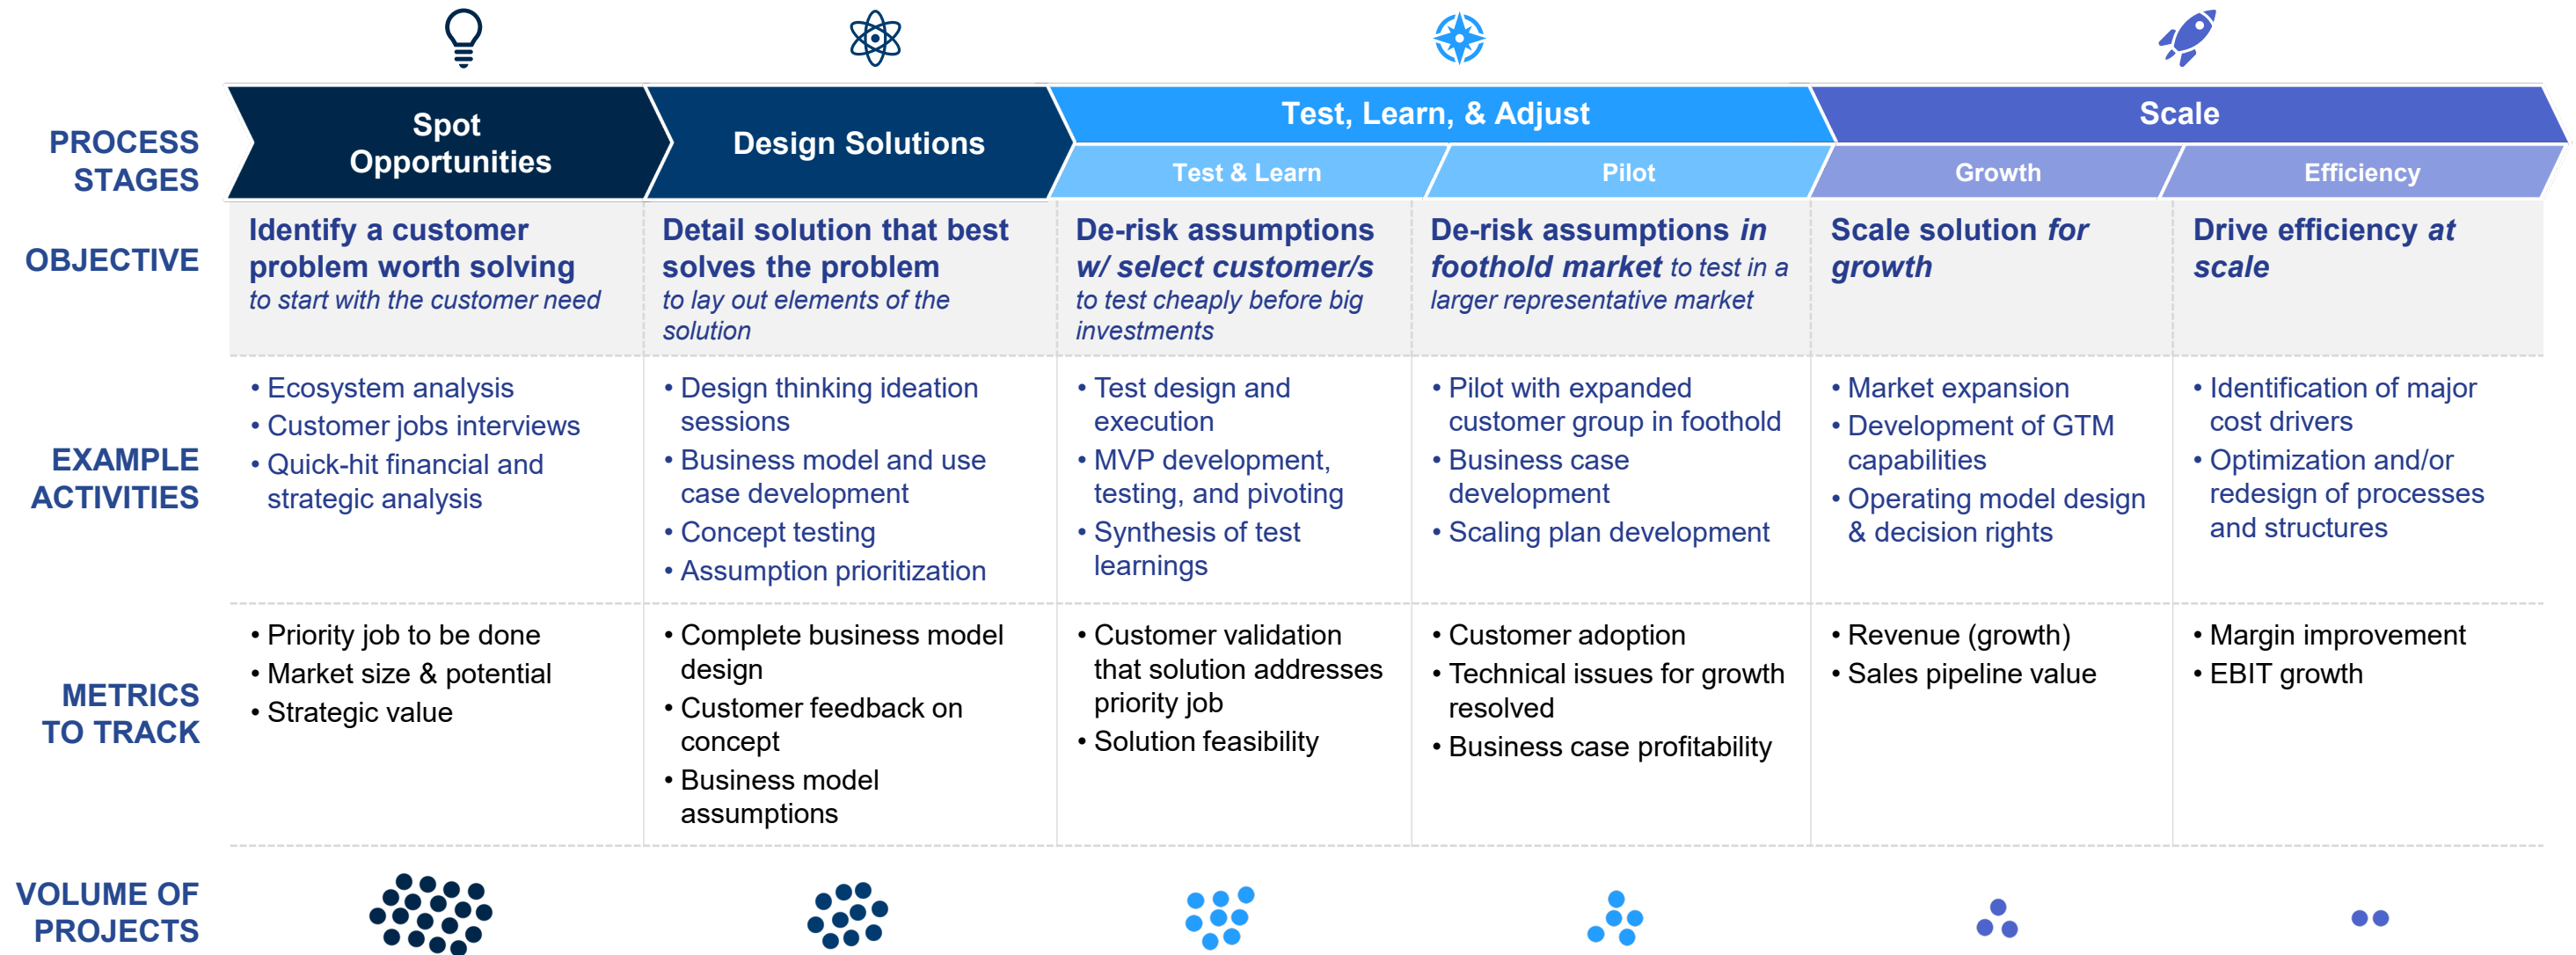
| PROCESS STAGES | Spot Opportunities | Design Solutions | Test, Learn, & Adjust: Test & Learn | Test, Learn, & Adjust: Pilot | Scale: Growth | Scale: Efficiency |
|---|---|---|---|---|---|---|
| OBJECTIVE | Identify a customer problem worth solving *to start with the customer need* | Detail solution that best solves the problem *to lay out elements of the solution* | De-risk assumptions *w/ select customer/s* *to test cheaply before big investments* | De-risk assumptions *in foothold market* *to test in a larger representative market* | Scale solution *for growth* | Drive efficiency *at scale* |
| EXAMPLE ACTIVITIES | • Ecosystem analysis • Customer jobs interviews • Quick-hit financial and strategic analysis | • Design thinking ideation sessions • Business model and use case development • Concept testing • Assumption prioritization | • Test design and execution • MVP development, testing, and pivoting • Synthesis of test learnings | • Pilot with expanded customer group in foothold • Business case development • Scaling plan development | • Market expansion • Development of GTM capabilities • Operating model design & decision rights | • Identification of major cost drivers • Optimization and/or redesign of processes and structures |
| METRICS TO TRACK | • Priority job to be done • Market size & potential • Strategic value | • Complete business model design • Customer feedback on concept • Business model assumptions | • Customer validation that solution addresses priority job • Solution feasibility | • Customer adoption • Technical issues for growth resolved • Business case profitability | • Revenue (growth) • Sales pipeline value | • Margin improvement • EBIT growth |
| VOLUME OF PROJECTS | | | | | | |